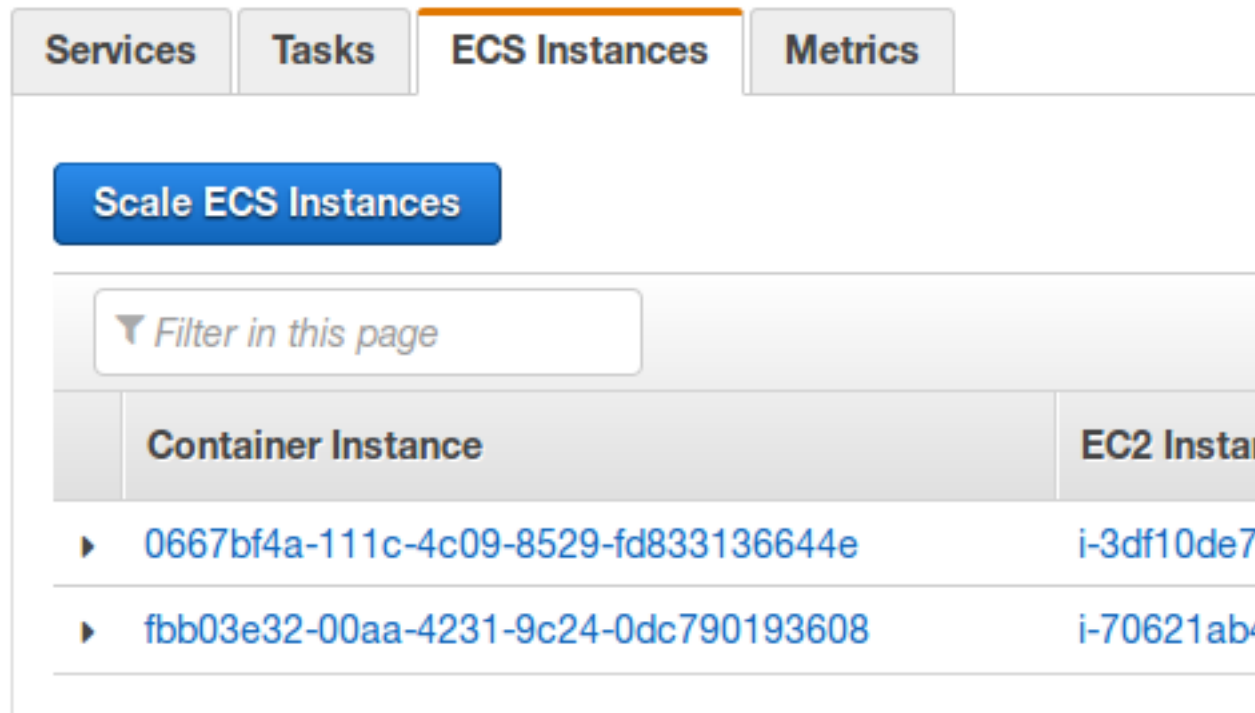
Services | Tasks | ECS Instances | Metrics

Scale ECS Instances

Filter in this page

| | Container Instance | EC2 Instan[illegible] |
|---|---|---|
| ▸ | 0667bf4a-111c-4c09-8529-fd833136644e | i-3df10de7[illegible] |
| ▸ | fbb03e32-00aa-4231-9c24-0dc790193608 | i-70621ab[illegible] |